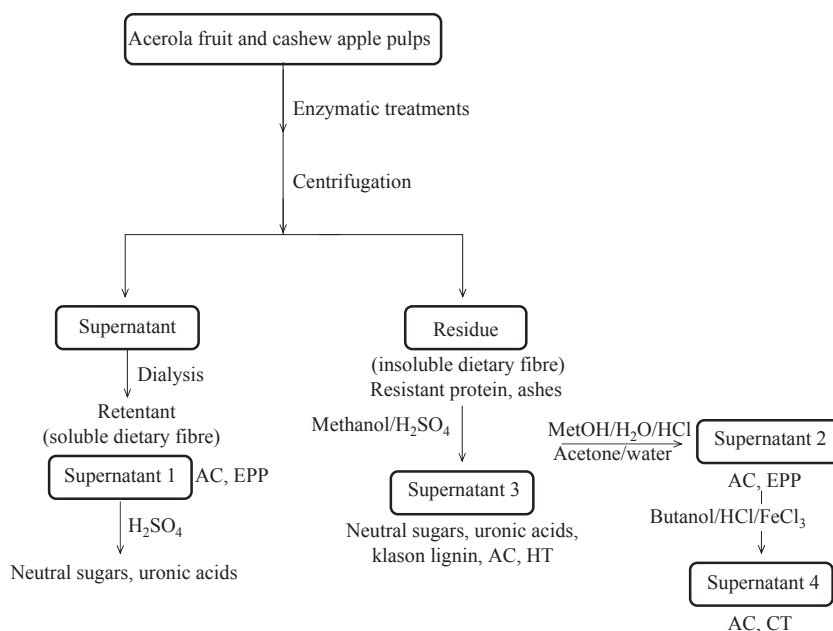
Acerola fruit and cashew apple pulps

Enzymatic treatments

Centrifugation

Supernatant

Dialysis

Retentant (soluble dietary fibre)

Supernatant 1 AC, EPP

$H_2SO_4$

Neutral sugars, uronic acids

Residue

(insoluble dietary fibre) Resistant protein, ashes

Methanol/$H_2SO_4$

Supernatant 3

Neutral sugars, uronic acids, klason lignin, AC, HT

MetOH/$H_2O$/HCl

Acetone/water

Supernatant 2

AC, EPP

Butanol/HCl/$FeCl_3$

Supernatant 4

AC, CT